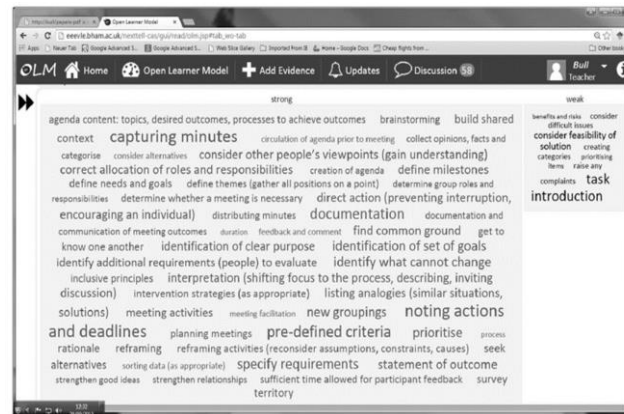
https://bull/papers.pdf × Open Learner Model ×

eenvle.bham.ac.uk/nexttell-cas/gui/read/olm.jsp#tab_wo-tab

Apps New Tab Google Advanced S... Google Advanced S... Web Slice Gallery Imported From IE Home - Google Docs Cheap flights from... Other book

OLM Home Open Learner Model Add Evidence Updates Discussion 58 Bull Teacher

strong

agenda content: topics, desired outcomes, processes to achieve outcomes brainstorming build shared context capturing minutes circulation of agenda prior to meeting collect opinions, facts and categorise consider alternatives consider other people's viewpoints (gain understanding) correct allocation of roles and responsibilities creation of agenda define milestones define needs and goals define themes (gather all positions on a point) determine group roles and responsibilities determine whether a meeting is necessary direct action (preventing interruption, encouraging an individual) distributing minutes documentation documentation and communication of meeting outcomes duration feedback and comment find common ground get to know one another identification of clear purpose identification of set of goals identify additional requirements (people) to evaluate identify what cannot change inclusive principles interpretation (shifting focus to the process, describing, inviting discussion) intervention strategies (as appropriate) listing analogies (similar situations, solutions) meeting activities meeting facilitation new groupings noting actions and deadlines planning meetings pre-defined criteria prioritise process rationale reframing reframing activities (reconsider assumptions, constraints, causes) seek alternatives sorting data (as appropriate) specify requirements statement of outcome strengthen good ideas strengthen relationships sufficient time allowed for participant feedback survey territory

weak

benefits and risks consider difficult issues consider feasibility of solution creating categories prioritising items raise any complaints task introduction